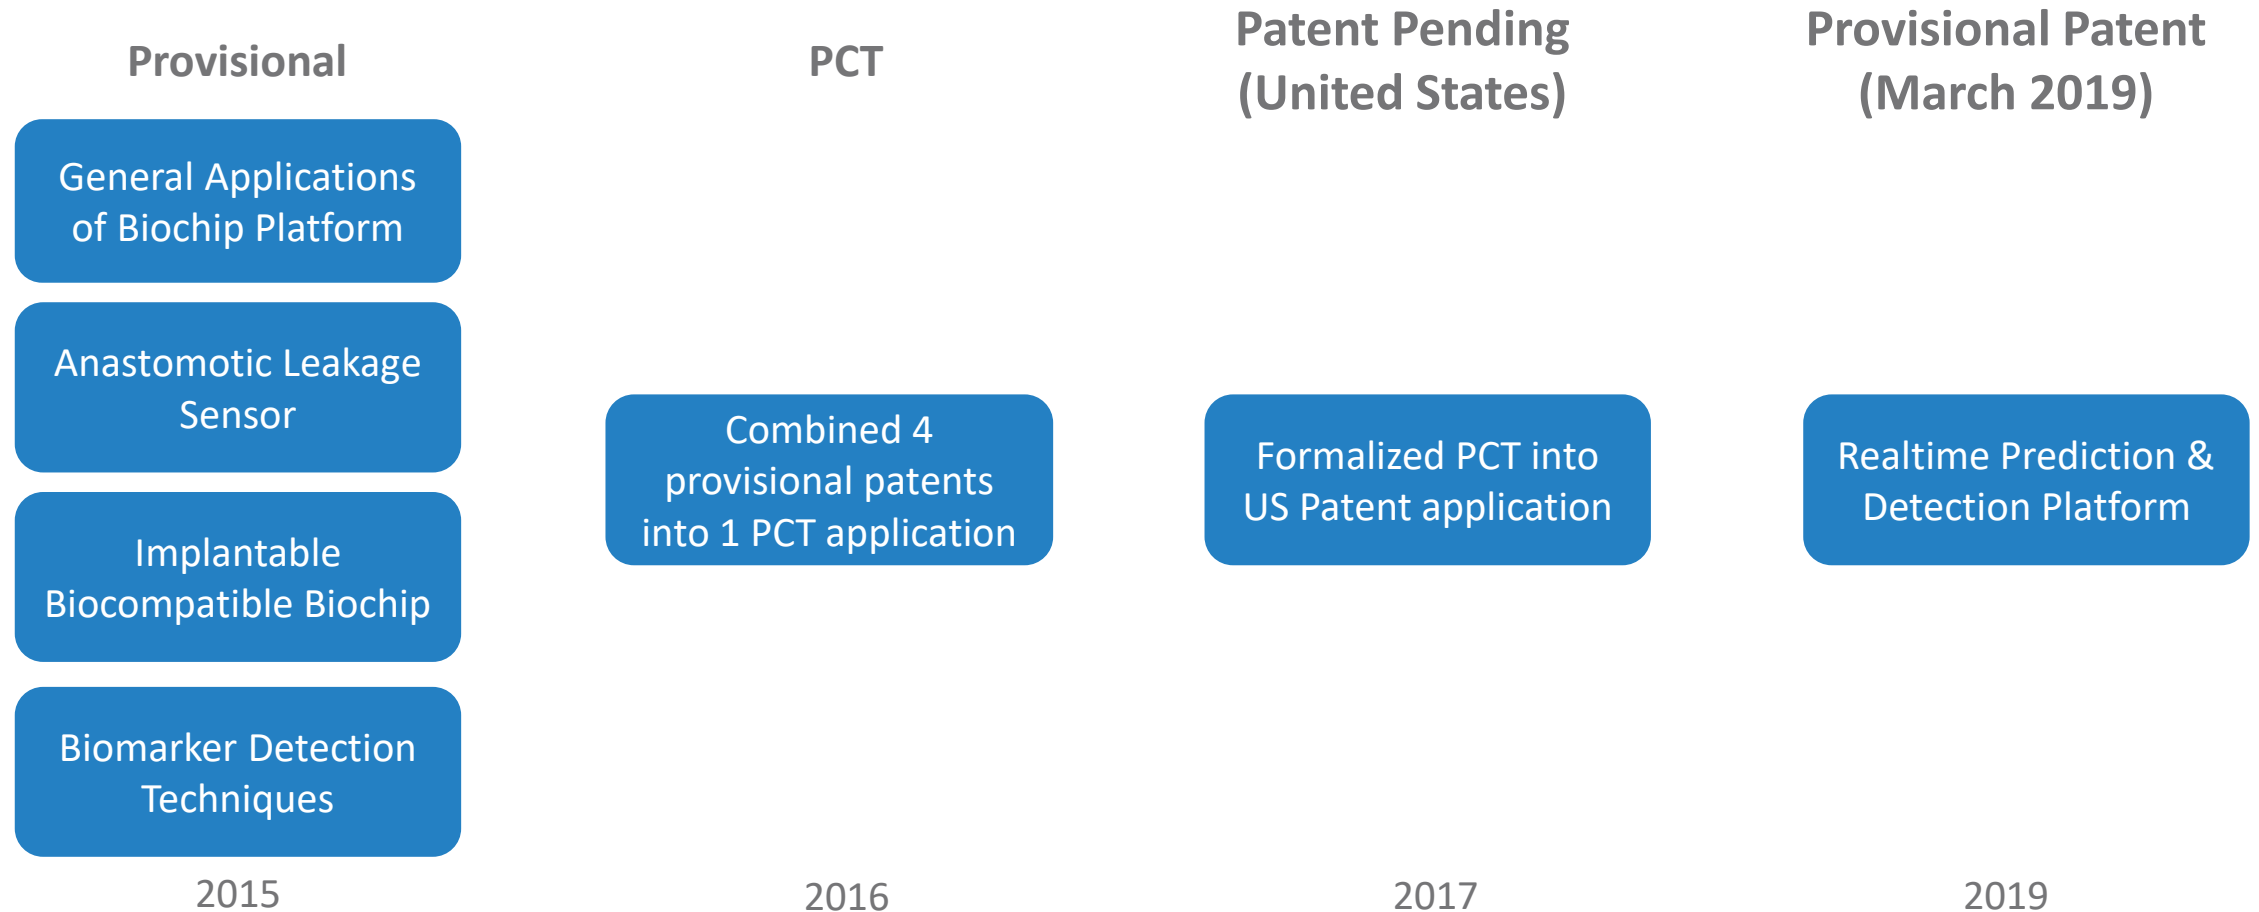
Provisional

General Applications of Biochip Platform

Anastomotic Leakage Sensor

Implantable Biocompatible Biochip

Biomarker Detection Techniques

2015

PCT

Combined 4 provisional patents into 1 PCT application

2016

Patent Pending (United States)

Formalized PCT into US Patent application

2017

Provisional Patent (March 2019)

Realtime Prediction & Detection Platform

2019